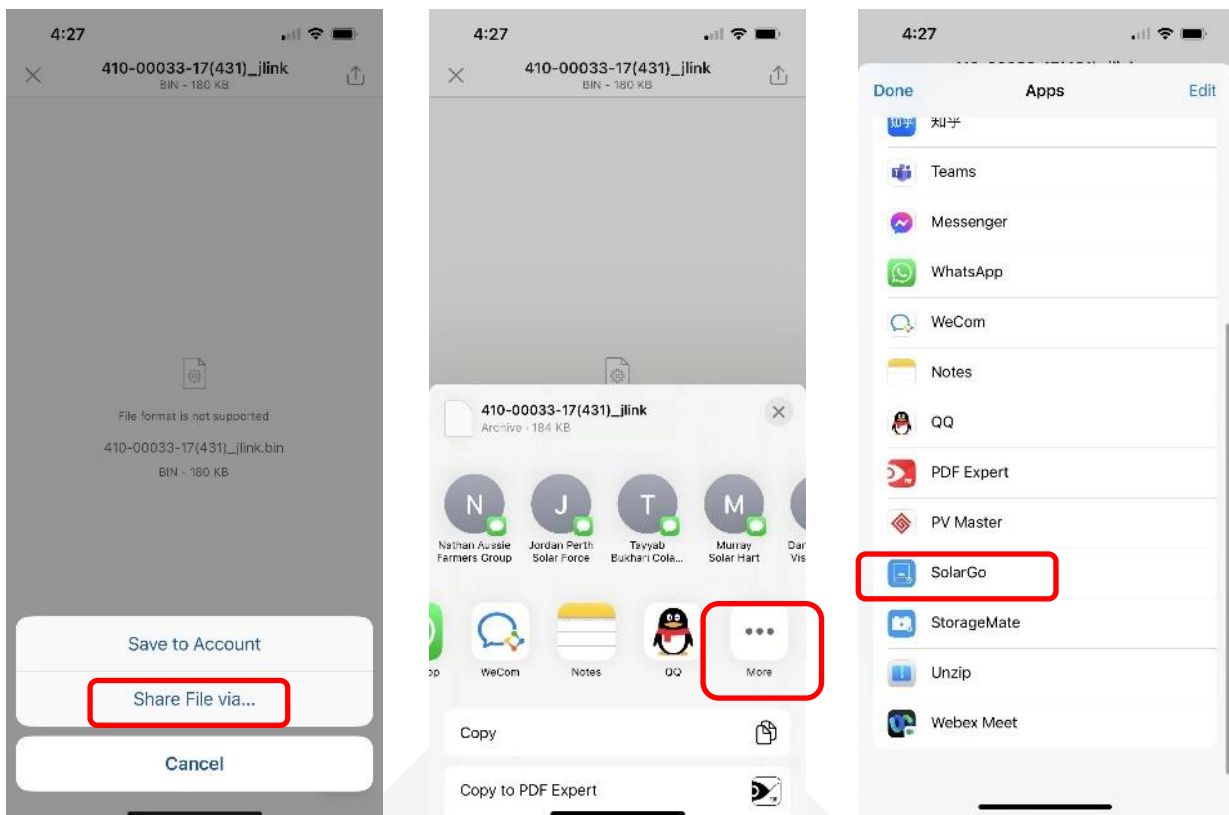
4:27

410-00033-17(431)_jlink
BIN - 180 KB

File format is not supported

410-00033-17(431)_jlink.bin

BIN - 180 KB

Save to Account

Share File via...

Cancel

4:27

410-00033-17(431)_jlink
BIN - 180 KB

410-00033-17(431)_jlink
Archive · 184 KB

N
Nathan Aussie Farmers Group

J
Jordan Perth Solar Force

T
Tayyab Bukhari Sola...

M
Murray Solar Hart

Dan Vis

pp

WeCom

Notes

QQ

More

Copy

Copy to PDF Expert

4:27

Done

Apps

Edit

知乎

Teams

Messenger

WhatsApp

WeCom

Notes

QQ

PDF Expert

PV Master

SolarGo

StorageMate

Unzip

Webex Meet